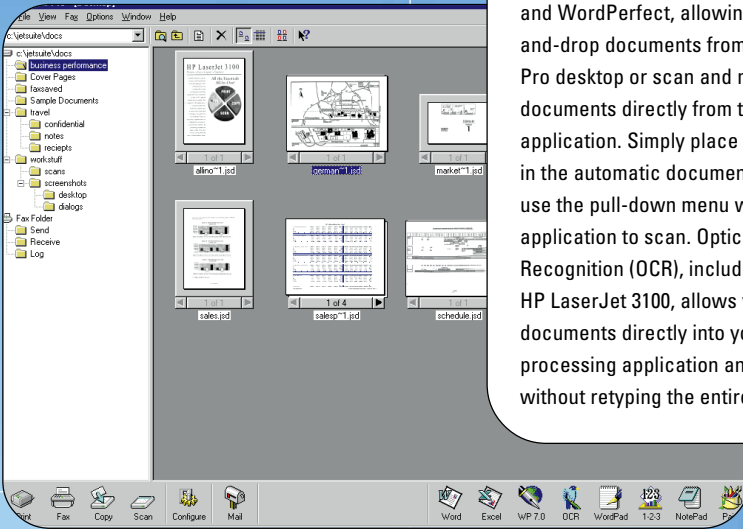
File View Fax Options Window Help

c:\jetsuite\docs

c:\jetsuite\docs
business performance
Cover Pages
faxsaved
Sample Documents
travel
confidential
notes
reciepts
workstuff
scans
screenshots
desktop
dialogs
Fax Folder
Send
Receive
Log

HP LaserJet 3100

1 of 1
allino~1.jsd

1 of 1
german~1.jsd

1 of 1
market~1.jsd

1 of 1
sales.jsd

1 of 4
salesp~1.jsd

1 of 1
schedule.jsd

Print Fax Copy Scan Configure Mail

Word Excel WP 7.0 OCR WordPad 1-2-3 NotePad Pr

and WordPerfect, allowin and-drop documents from Pro desktop or scan and r documents directly from t application. Simply place in the automatic documen use the pull-down menu w application to scan. Optic Recognition (OCR), includ HP LaserJet 3100, allows documents directly into yo processing application an without retyping the entir